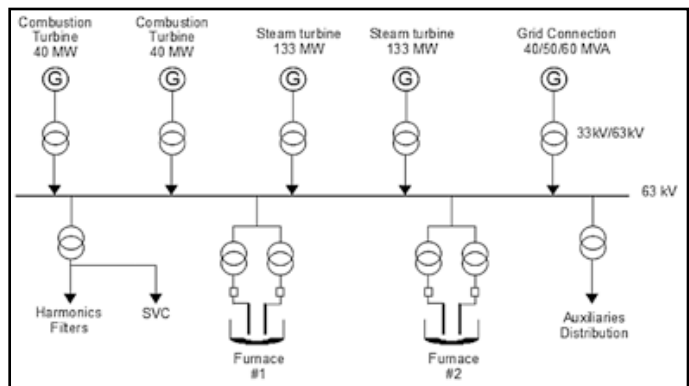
Combustion Turbine 40 MW

G

Combustion Turbine 40 MW

G

Steam turbine 133 MW

G

Steam turbine 133 MW

G

Grid Connection 40/50/60 MVA

G

33kV/63kV

63 kV

Harmonics Filters

SVC

Furnace #1

Furnace #2

Auxiliaries Distribution